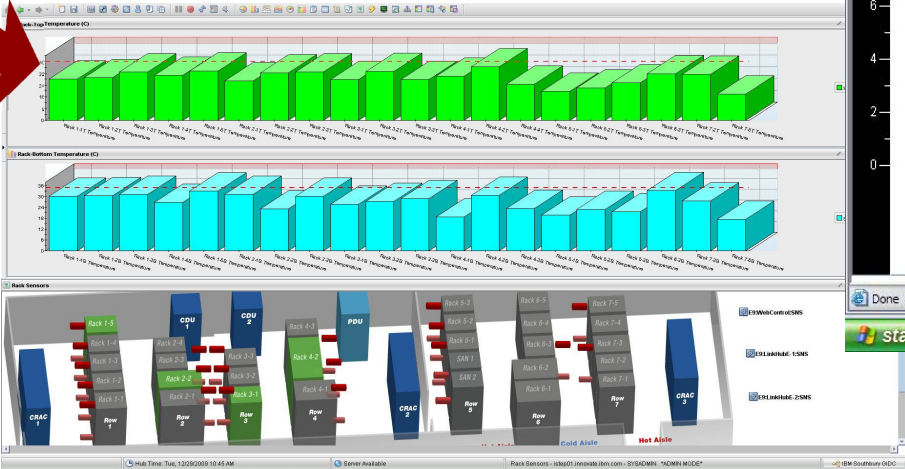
Rack-Top Temperature (C)

Rack 1-1T Temperature
Rack 1-2T Temperature
Rack 1-3T Temperature
Rack 1-4T Temperature
Rack 1-5T Temperature
Rack 2-1T Temperature
Rack 2-2T Temperature
Rack 2-3T Temperature
Rack 3-1T Temperature
Rack 3-2T Temperature
Rack 3-3T Temperature
Rack 4-1T Temperature
Rack 4-2T Temperature
Rack 4-3T Temperature
Rack 5-1T Temperature
Rack 5-2T Temperature
Rack 6-1T Temperature
Rack 6-2T Temperature
Rack 7-1T Temperature
Rack 7-2T Temperature
Rack 7-3T Temperature

Rack-Bottom Temperature (C)

Rack 1-1B Temperature
Rack 1-2B Temperature
Rack 1-3B Temperature
Rack 1-4B Temperature
Rack 1-5B Temperature
Rack 2-1B Temperature
Rack 2-2B Temperature
Rack 2-3B Temperature
Rack 3-1B Temperature
Rack 3-2B Temperature
Rack 3-3B Temperature
Rack 4-1B Temperature
Rack 4-2B Temperature
Rack 4-3B Temperature
Rack 5-1B Temperature
Rack 5-2B Temperature
Rack 6-1B Temperature
Rack 6-2B Temperature
Rack 7-1B Temperature
Rack 7-2B Temperature
Rack 7-3B Temperature

Rack Sensors

CRAC 1
Rack 1-5
Rack 1-4
Rack 1-3
Rack 1-2
Rack 1-1
Row 1
CDU 1
CDU 2
Rack 2-4
Rack 2-3
Rack 2-2
Rack 2-1
Row 2
Rack 3-3
Rack 3-2
Rack 3-1
Row 3
Rack 4-3
Rack 4-2
Rack 4-1
Row 4
PDU
CRAC 2
Rack 5-3
Rack 5-2
Rack 5-1
SAN 1
SAN 2
Row 5
Rack 6-5
Rack 6-4
Rack 6-3
Rack 6-2
Rack 6-1
Row 6
Rack 7-5
Rack 7-4
Rack 7-3
Rack 7-2
Rack 7-1
Row 7
CRAC 3
Cold Aisle
Hot Aisle
E9:WebControlSNS
E9:LinkHubE-1:SNS
E9:LinkHubE-2:SNS

6
4
2
0
Done

Hub Time: Tue, 12/29/2009 10:45 AM
Server Available
Rack Sensors - islep01.innovate.ibm.com - SYSADMIN - *ADMIN MODE*
IBM Southbury GIDC